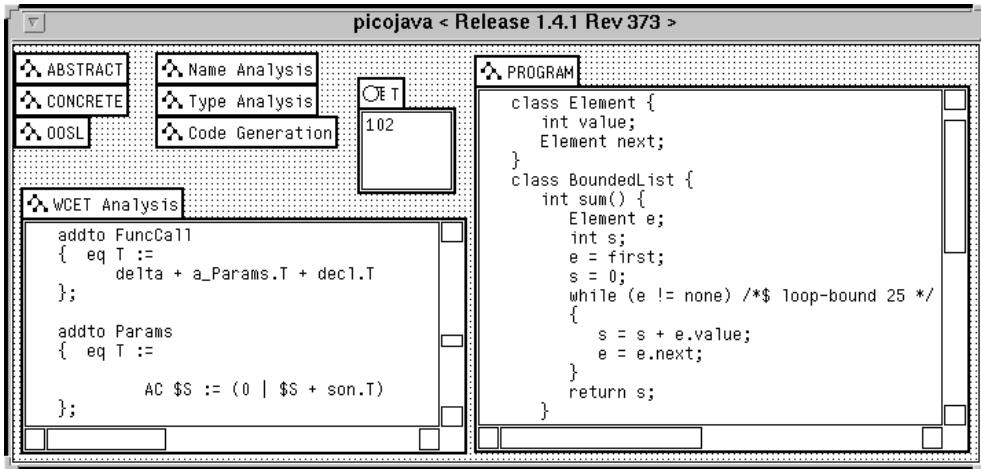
picojava < Release 1.4.1 Rev 373 >

ABSTRACT
CONCRETE
OOSL

Name Analysis
Type Analysis
Code Generation

T
102

PROGRAM

class Element {
int value;
Element next;
}
class BoundedList {
int sum() {
Element e;
int s;
e = first;
s = 0;
while (e != none) /*$ loop-bound 25 */
{
s = s + e.value;
e = e.next;
}
return s;
}

WCET Analysis

addto FuncCall
{ eq T :=
delta + a_Params.T + decl.T
};

addto Params
{ eq T :=

AC $S := (0 | $S + son.T)
};